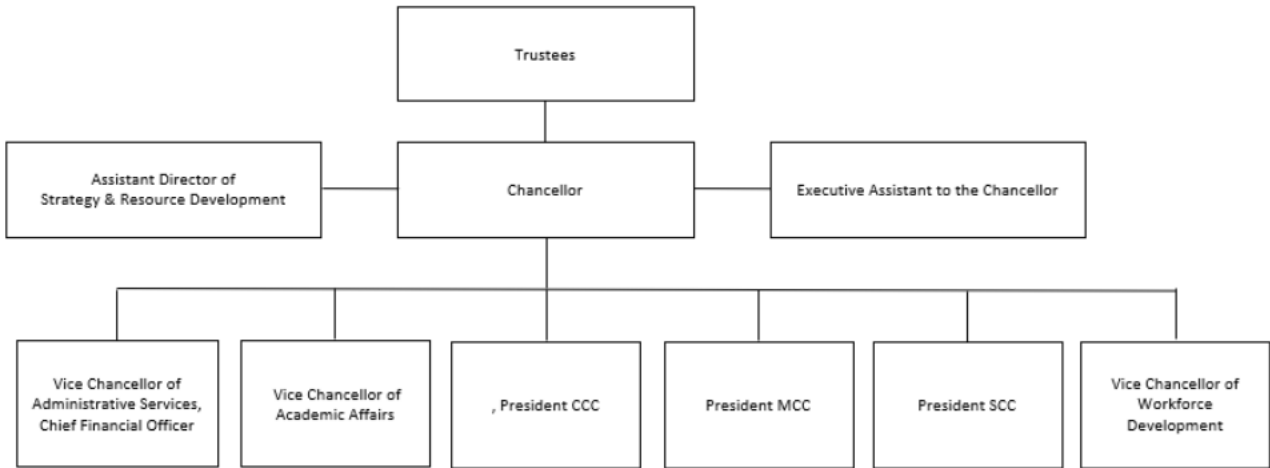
Trustees

Assistant Director of Strategy & Resource Development

Chancellor

Executive Assistant to the Chancellor

Vice Chancellor of Administrative Services, Chief Financial Officer

Vice Chancellor of Academic Affairs

, President CCC

President MCC

President SCC

Vice Chancellor of Workforce Development